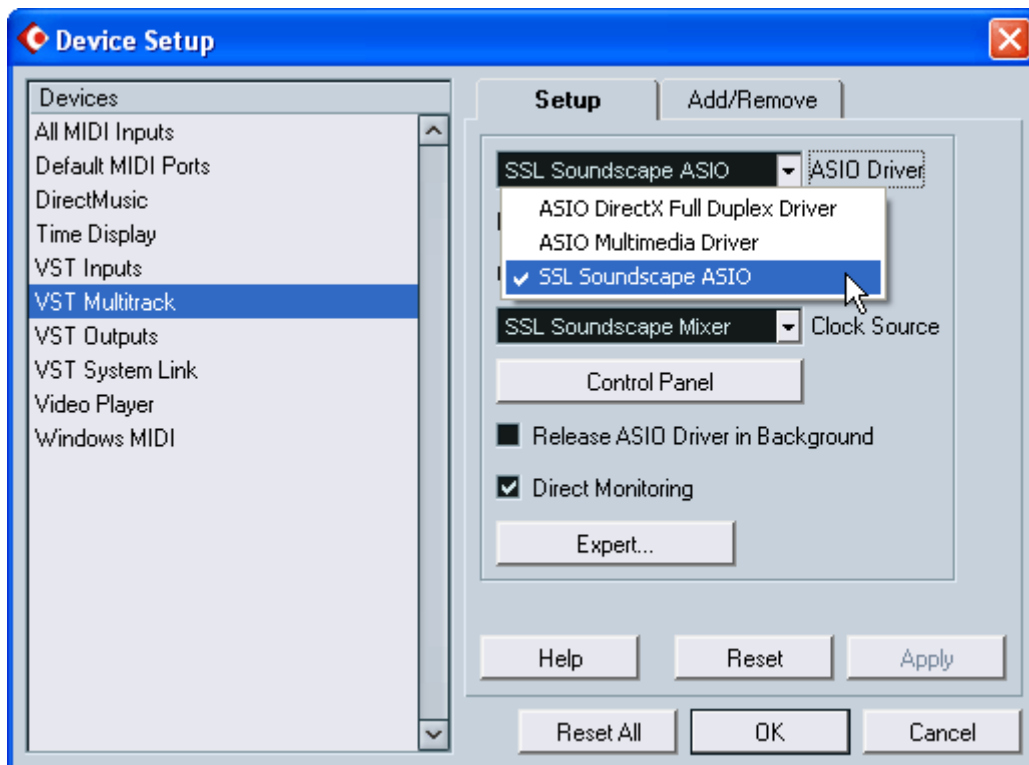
Device Setup

Devices
All MIDI Inputs
Default MIDI Ports
DirectMusic
Time Display
VST Inputs
VST Multitrack
VST Outputs
VST System Link
Video Player
Windows MIDI

Setup
Add/Remove

SSL Soundscape ASIO
ASIO Driver
ASIO DirectX Full Duplex Driver
ASIO Multimedia Driver
✔ SSL Soundscape ASIO
SSL Soundscape Mixer
Clock Source
Control Panel
Release ASIO Driver in Background
Direct Monitoring
Expert...

Help
Reset
Apply

Reset All
OK
Cancel